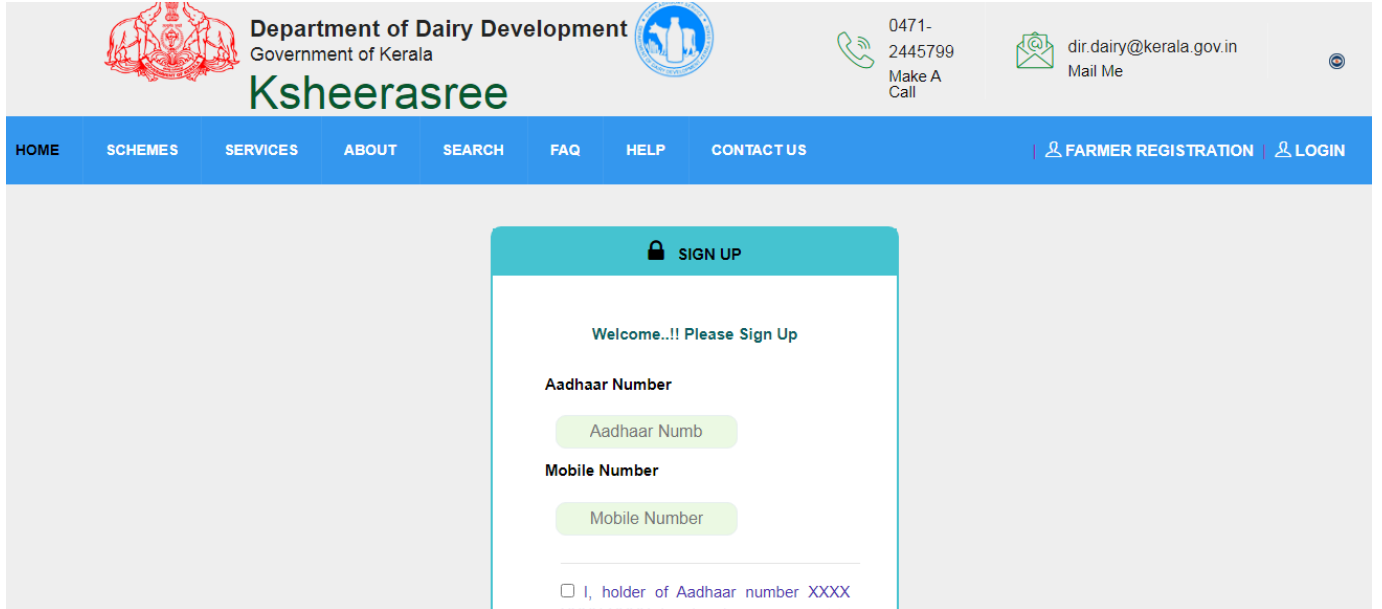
Department of Dairy Development
Government of Kerala
Ksheerasree

0471-2445799
Make A Call

dir.dairy@kerala.gov.in
Mail Me

HOME SCHEMES SERVICES ABOUT SEARCH FAQ HELP CONTACT US | FARMER REGISTRATION | LOGIN

SIGN UP

Welcome..!! Please Sign Up

Aadhaar Number

Aadhaar Numb

Mobile Number

Mobile Number

I, holder of Aadhaar number XXXX